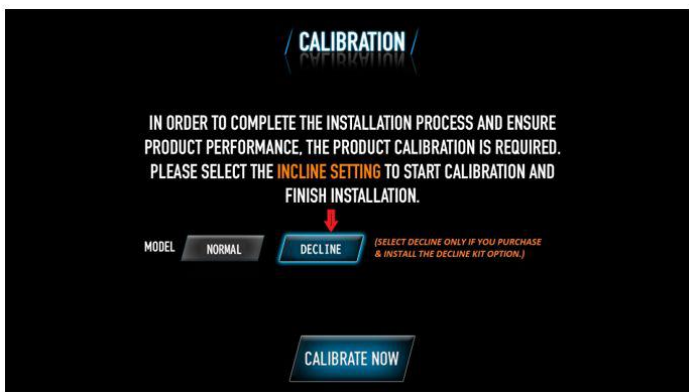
CALIBRATION

IN ORDER TO COMPLETE THE INSTALLATION PROCESS AND ENSURE PRODUCT PERFORMANCE, THE PRODUCT CALIBRATION IS REQUIRED. PLEASE SELECT THE INCLINE SETTING TO START CALIBRATION AND FINISH INSTALLATION.

MODEL NORMAL DECLINE (SELECT DECLINE ONLY IF YOU PURCHASE & INSTALL THE DECLINE KIT OPTION.)

CALIBRATE NOW